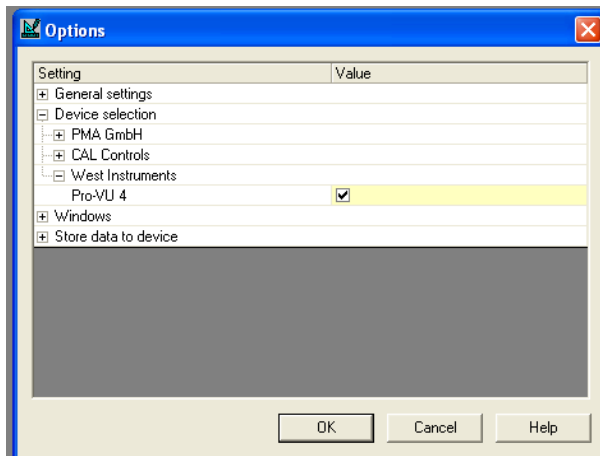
Options

| Setting | Value |
|---|---|
| General settings | |
| Device selection | |
| PMA GmbH | |
| CAL Controls | |
| West Instruments | |
| Pro-VU 4 | ✔ |
| Windows | |
| Store data to device | |

OK
Cancel
Help